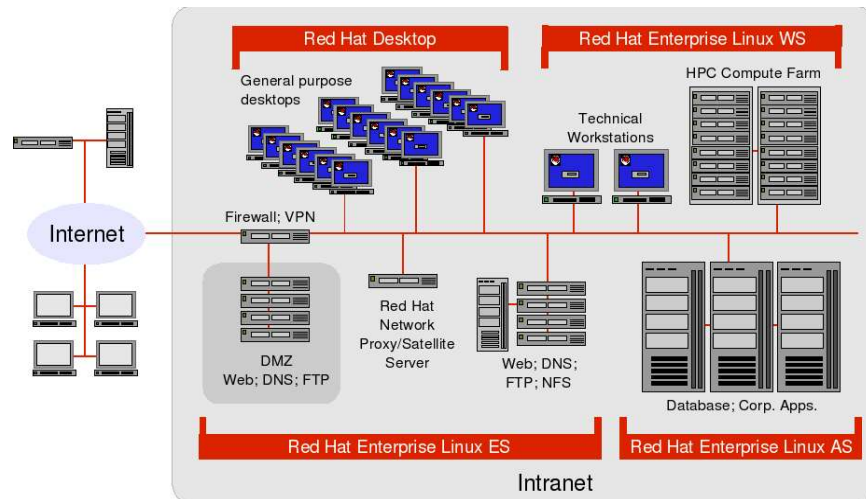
Red Hat Desktop

Red Hat Enterprise Linux WS

General purpose desktops

HPC Compute Farm

Technical Workstations

Internet

Firewall; VPN

DMZ
Web; DNS; FTP

Red Hat Network Proxy/Satellite Server

Web; DNS; FTP; NFS

Database; Corp. Apps.

Red Hat Enterprise Linux ES

Red Hat Enterprise Linux AS

Intranet